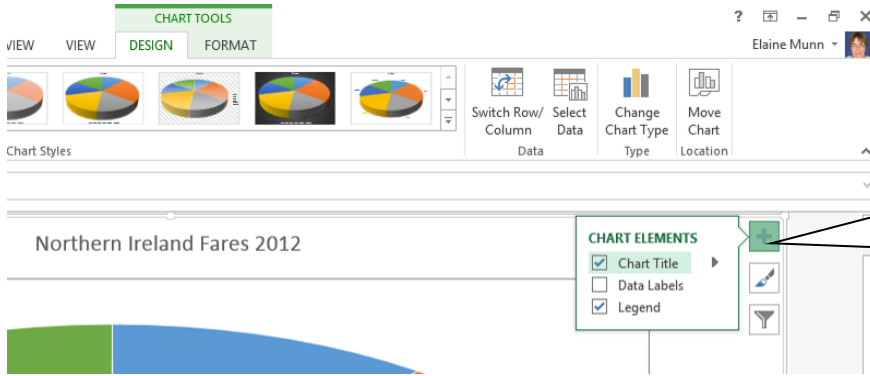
CHART TOOLS

VIEW VIEW DESIGN FORMAT

? Elaine Munn

Chart Styles

Switch Row/ Column

Select Data

Data

Change Chart Type

Type

Move Chart

Location

Northern Ireland Fares 2012

CHART ELEMENTS

Chart Title

Data Labels

Legend